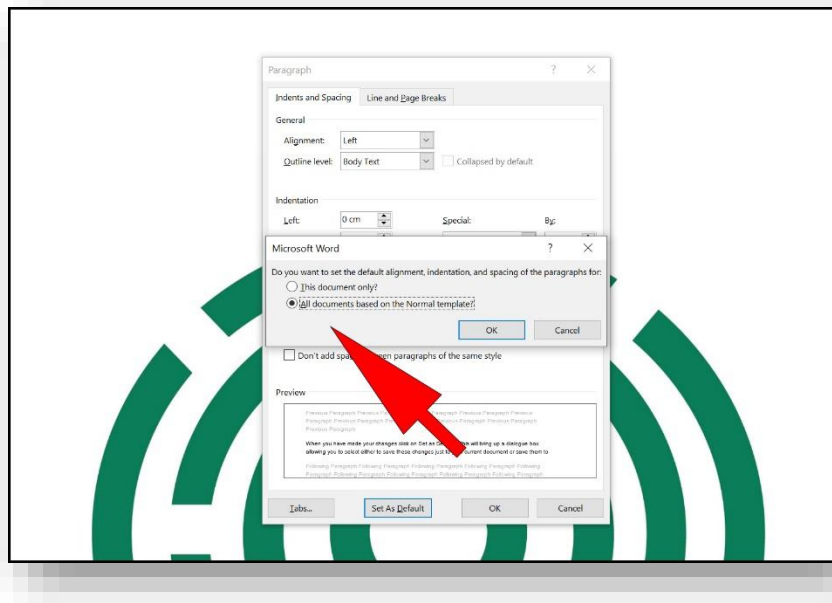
Paragraph

?

X

Indents and Spacing

Line and Page Breaks

General

Alignment: Left

Outline level: Body Text

Collapsed by default

Indentation

Left: 0 cm

Special:

By:

Microsoft Word

?

X

Do you want to set the default alignment, indentation, and spacing of the paragraphs for:

This document only?

All documents based on the Normal template?

OK

Cancel

Don't add spa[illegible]een paragraphs of the same style

Preview

Previous Paragraph Previous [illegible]agraph Previous Paragraph Previous Paragraph Previous Paragraph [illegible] Paragraph Previous Paragraph Previous Paragraph

When you have made your changes click on Set as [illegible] will bring up a dialogue box allowing you to select either to save these changes just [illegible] document or save them to

Following Paragraph Following Paragraph Following Paragraph Following Paragraph Following Paragraph Following Paragraph Following Paragraph Following Paragraph

Tabs...

Set As Default

OK

Cancel